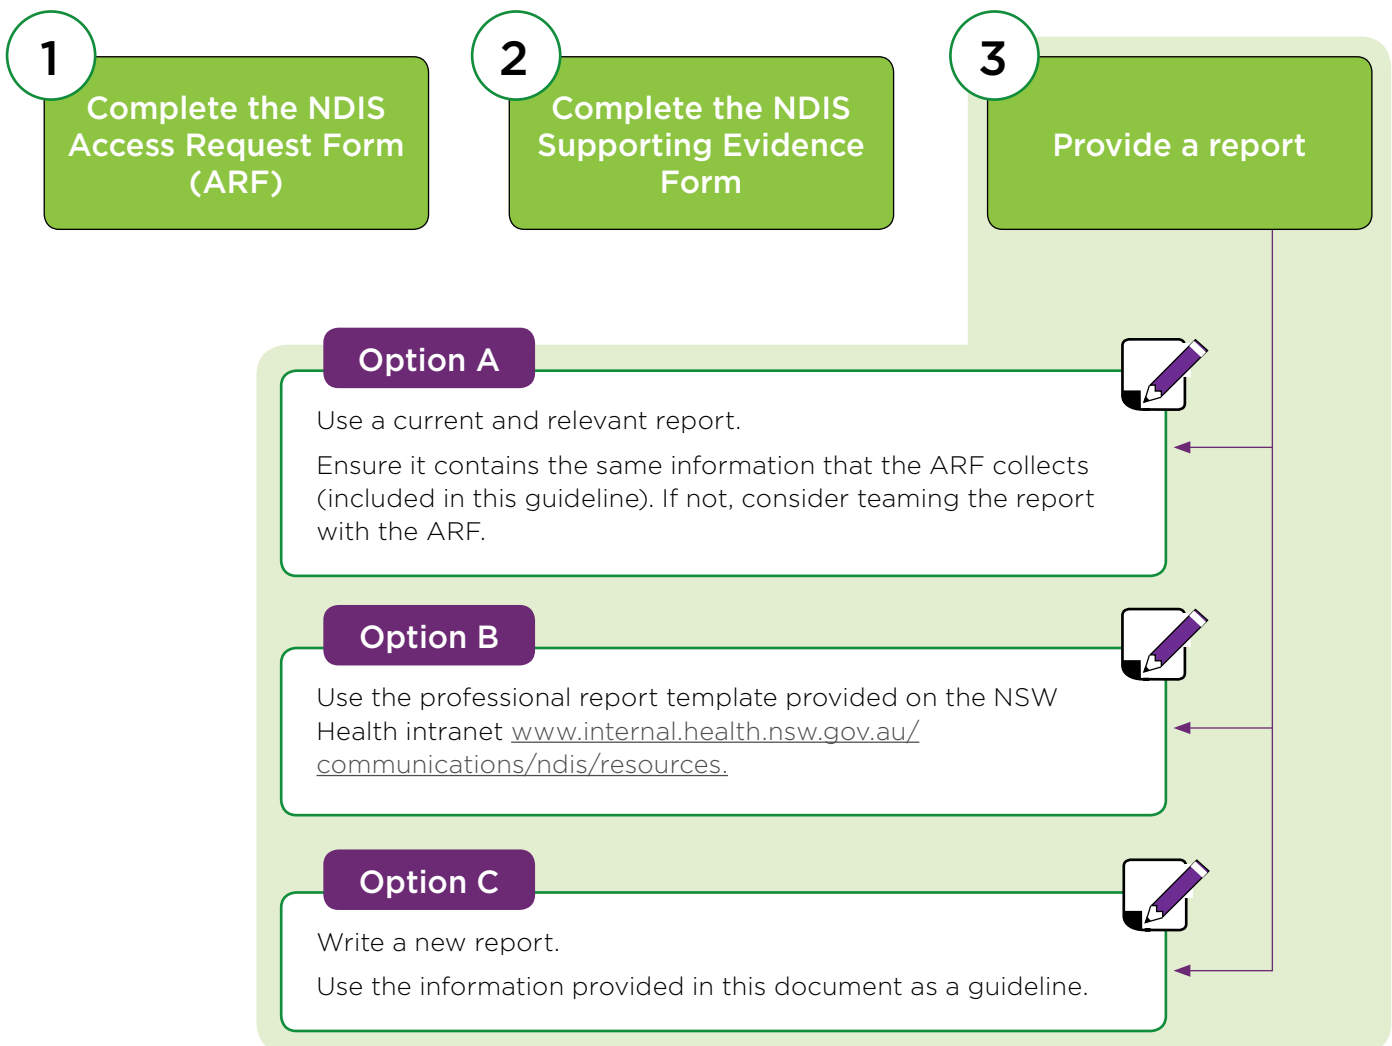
1

Complete the NDIS Access Request Form (ARF)

2

Complete the NDIS Supporting Evidence Form

3

Provide a report

Option A

Use a current and relevant report.

Ensure it contains the same information that the ARF collects (included in this guideline). If not, consider teaming the report with the ARF.

Option B

Use the professional report template provided on the NSW Health intranet www.internal.health.nsw.gov.au/communications/ndis/resources.

Option C

Write a new report.

Use the information provided in this document as a guideline.